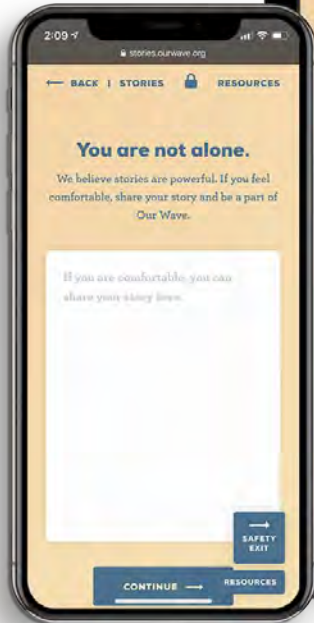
2:09

stories.ourwave.org

← BACK | STORIES RESOURCES

You are not alone.

We believe stories are powerful. If you feel comfortable, share your story and be a part of Our Wave.

If you are comfortable, you can share your story here.

→ SAFETY EXIT

CONTINUE →

RESOURCES